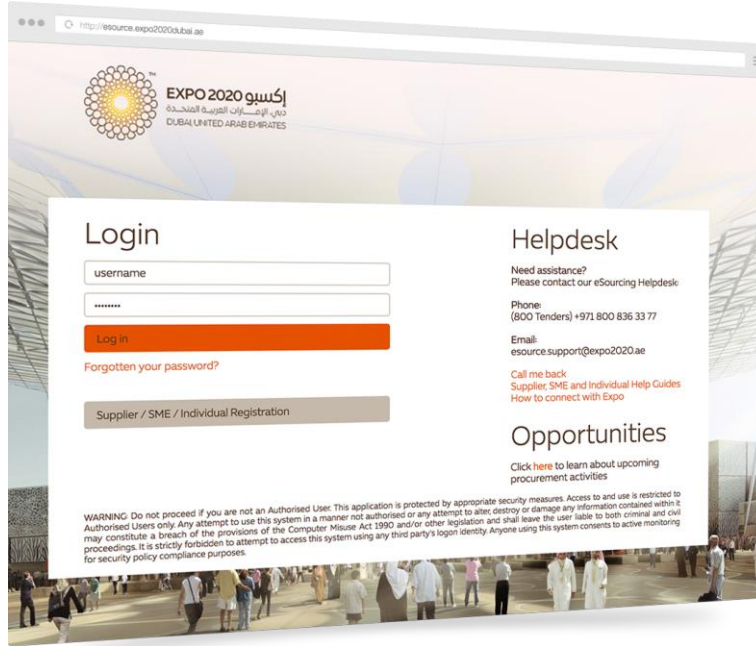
http://esource.expo2020dubai.ae

EXPO 2020 إكسبو
دبي الإمارات العربية المتحدة
DUBAI, UNITED ARAB EMIRATES

Login

username

••••••••

Log in

Forgotten your password?

Supplier / SME / Individual Registration

Helpdesk

Need assistance?
Please contact our eSourcing Helpdesk:

Phone:
(800 Tenders) +971 800 836 33 77

Email:
esource.support@expo2020.ae

Call me back
Supplier, SME and Individual Help Guides
How to connect with Expo

Opportunities

Click here to learn about upcoming procurement activities

WARNING: Do not proceed if you are not an Authorised User. This application is protected by appropriate security measures. Access to and use is restricted to Authorised Users only. Any attempt to use this system in a manner not authorised or any attempt to alter, destroy or damage any information contained within it may constitute a breach of the provisions of the Computer Misuse Act 1990 and/or other legislation and shall leave the user liable to both criminal and civil proceedings. It is strictly forbidden to attempt to access this system using any third party's logon identity. Anyone using this system consents to active monitoring for security policy compliance purposes.